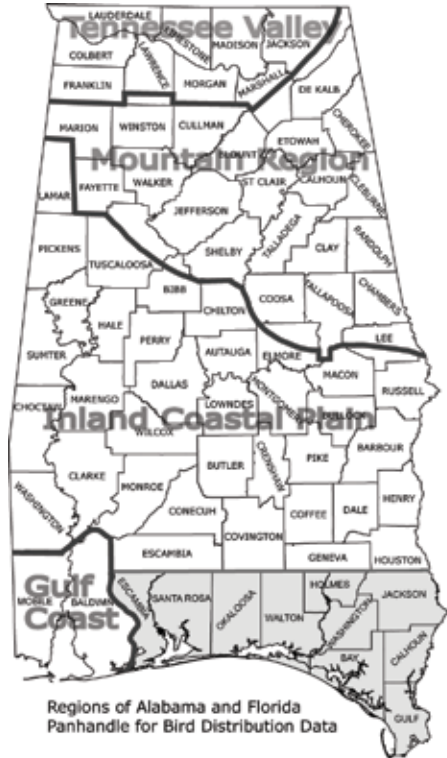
LAUDERDALE
Tennessee Valley
LIMESTONE
MADISON
JACKSON
COLBERT
LAWRENCE
FRANKLIN
MORGAN
MARSHALL
DE KALB
MARION
WINSTON
CULLMAN
ETOWAH
CHEROKEE
Mountain Region
BLOUNT
LAMAR
FAYETTE
WALKER
ST CLAIR
CALHOUN
CLEBURNE
JEFFERSON
TALLADEGA
PICKENS
TUSCALOOSA
SHELBY
CLAY
RANDOLPH
GREENE
BIBB
COOSA
TALLAPOOSA
CHAMBERS
HALE
CHILTON
LEE
SUMTER
PERRY
AUTAUGA
ELMORE
MACON
RUSSELL
MARENGO
DALLAS
LOWNDES
MONTGOMERY
CHOCTAW
Inland Coastal Plain
BULLOCK
WILCOX
BARBOUR
CLARKE
BUTLER
CRENSHAW
PIKE
WASHINGTON
MONROE
CONECUH
COFFEE
DALE
HENRY
COVINGTON
ESCAMBIA
GENEVA
HOUSTON
Gulf Coast
MOBILE
BALDWIN
ESCAMBIA
SANTA ROSA
OKALOOSA
WALTON
HOLMES
WASHINGTON
JACKSON
CALHOUN
BAY
GULF

Regions of Alabama and Florida Panhandle for Bird Distribution Data